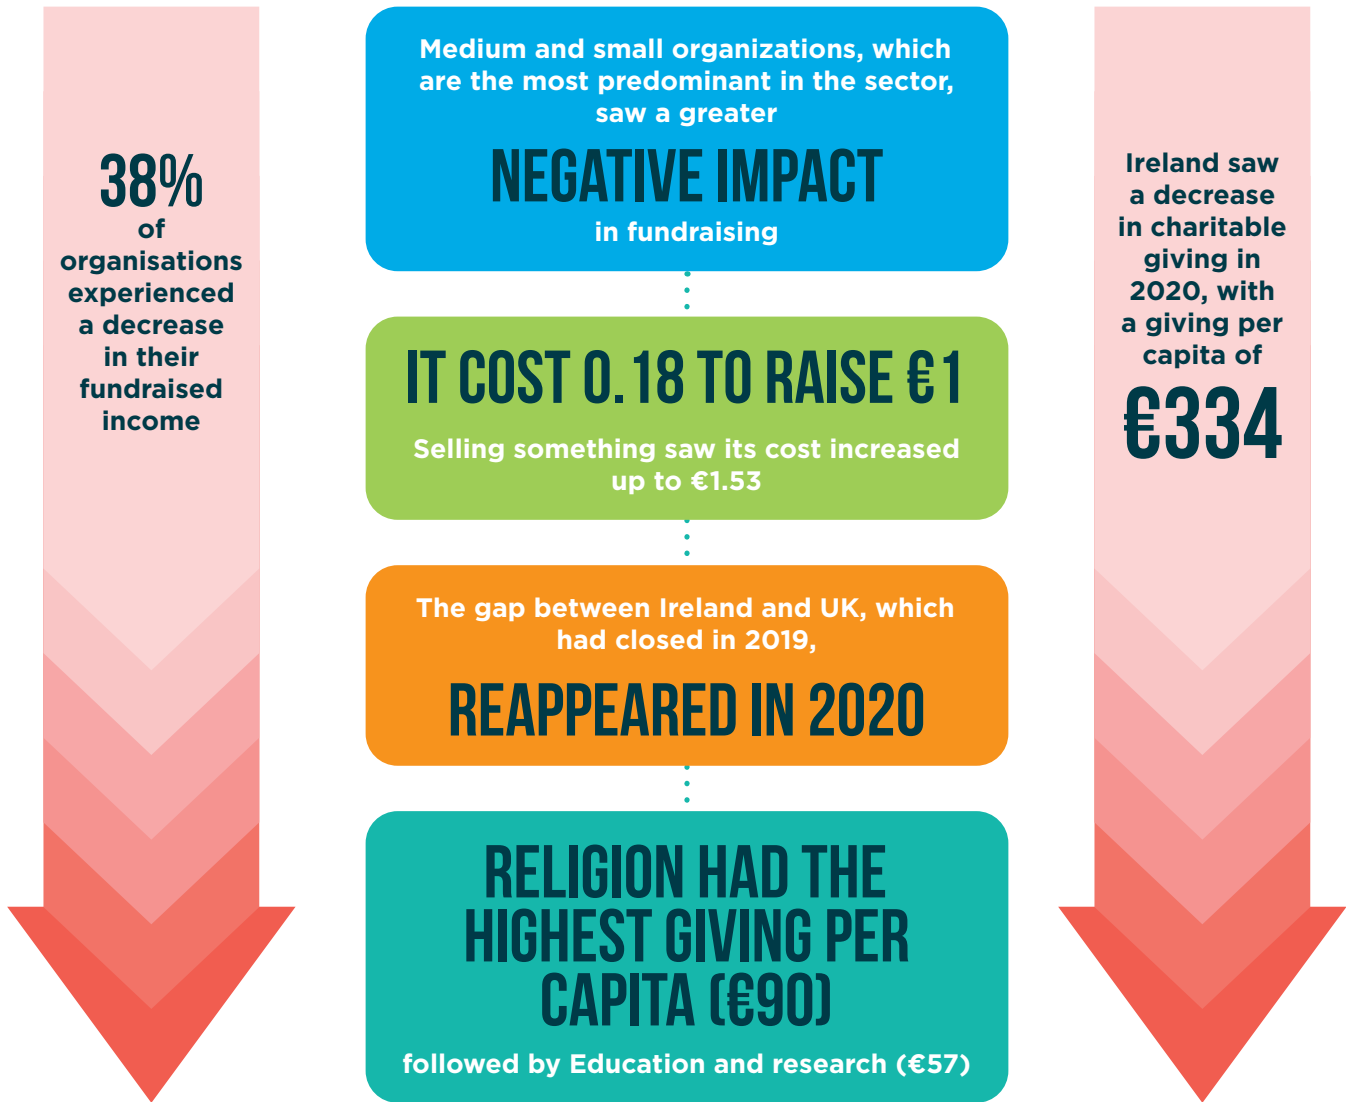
38%
of organisations experienced a decrease in their fundraised income

Medium and small organizations, which are the most predominant in the sector, saw a greater

NEGATIVE IMPACT

in fundraising

IT COST 0.18 TO RAISE €1

Selling something saw its cost increased up to €1.53

The gap between Ireland and UK, which had closed in 2019,

REAPPEARED IN 2020

RELIGION HAD THE HIGHEST GIVING PER CAPITA (€90)

followed by Education and research (€57)

Ireland saw a decrease in charitable giving in 2020, with a giving per capita of

€334